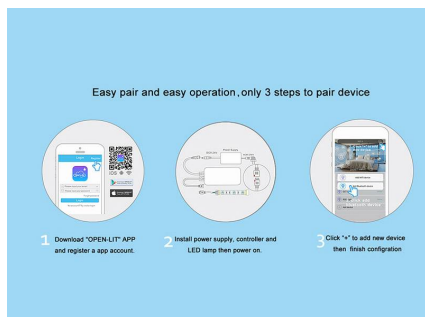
Easy pair and easy operation, only 3 steps to pair device

1 Download "OPEN-LIT" APP and register a app account.

2 Install power supply, controller and LED lamp then power on.

3 Click "+" to add new device then finish configration